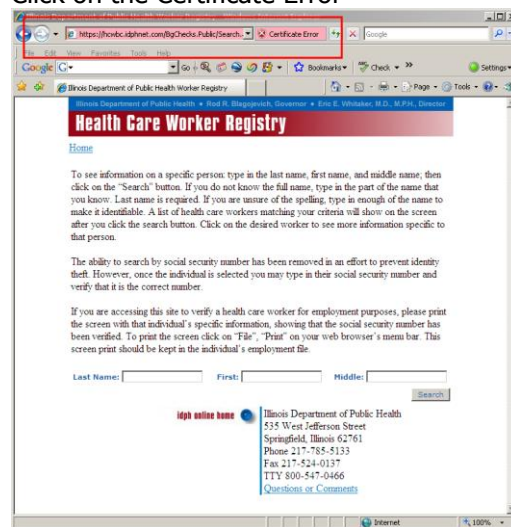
Click on the Certificate Error

https://hcwbc.idphnet.com/BgChecks.Public/Search... Certificate Error Google

File Edit View Favorites Tools Help

Google G- Go Bookmarks Check Settings

Illinois Department of Public Health Worker Registry

Page Tools

Illinois Department of Public Health • Rod R. Blagojevich, Governor • Eric E. Whitaker, M.D., M.P.H., Director

Health Care Worker Registry

Home

To see information on a specific person: type in the last name, first name, and middle name; then click on the "Search" button. If you do not know the full name, type in the part of the name that you know. Last name is required. If you are unsure of the spelling, type in enough of the name to make it identifiable. A list of health care workers matching your criteria will show on the screen after you click the search button. Click on the desired worker to see more information specific to that person.

The ability to search by social security number has been removed in an effort to prevent identity theft. However, once the individual is selected you may type in their social security number and verify that it is the correct number.

If you are accessing this site to verify a health care worker for employment purposes, please print the screen with that individual's specific information, showing that the social security number has been verified. To print the screen click on "File", "Print" on your web browser's menu bar. This screen print should be kept in the individual's employment file.

Last Name: First: Middle:

Search

idph online home

Illinois Department of Public Health
535 West Jefferson Street
Springfield, Illinois 62761
Phone 217-785-5133
Fax 217-524-0137
TTY 800-547-0466
Questions or Comments

Internet 100%